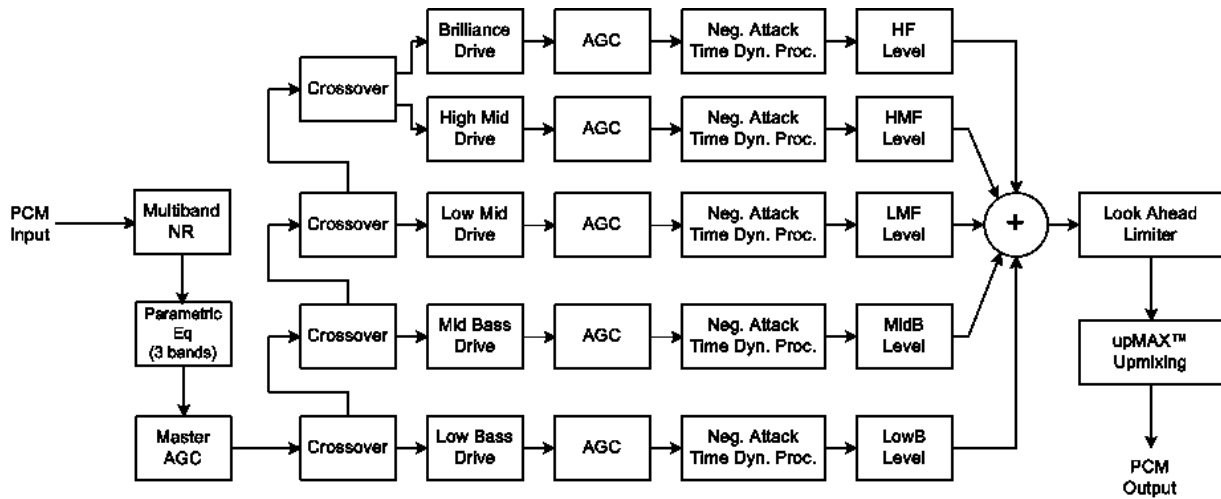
PCM Input

Multiband NR

Parametric Eq (3 bands)

Master AGC

Crossover

Crossover

Crossover

Crossover

Brilliance Drive

AGC

Neg. Attack Time Dyn. Proc.

HF Level

High Mid Drive

AGC

Neg. Attack Time Dyn. Proc.

HMF Level

Low Mid Drive

AGC

Neg. Attack Time Dyn. Proc.

LMF Level

Mid Bass Drive

AGC

Neg. Attack Time Dyn. Proc.

MidB Level

Low Bass Drive

AGC

Neg. Attack Time Dyn. Proc.

LowB Level

+

Look Ahead Limiter

upMAX™ Upmixing

PCM Output